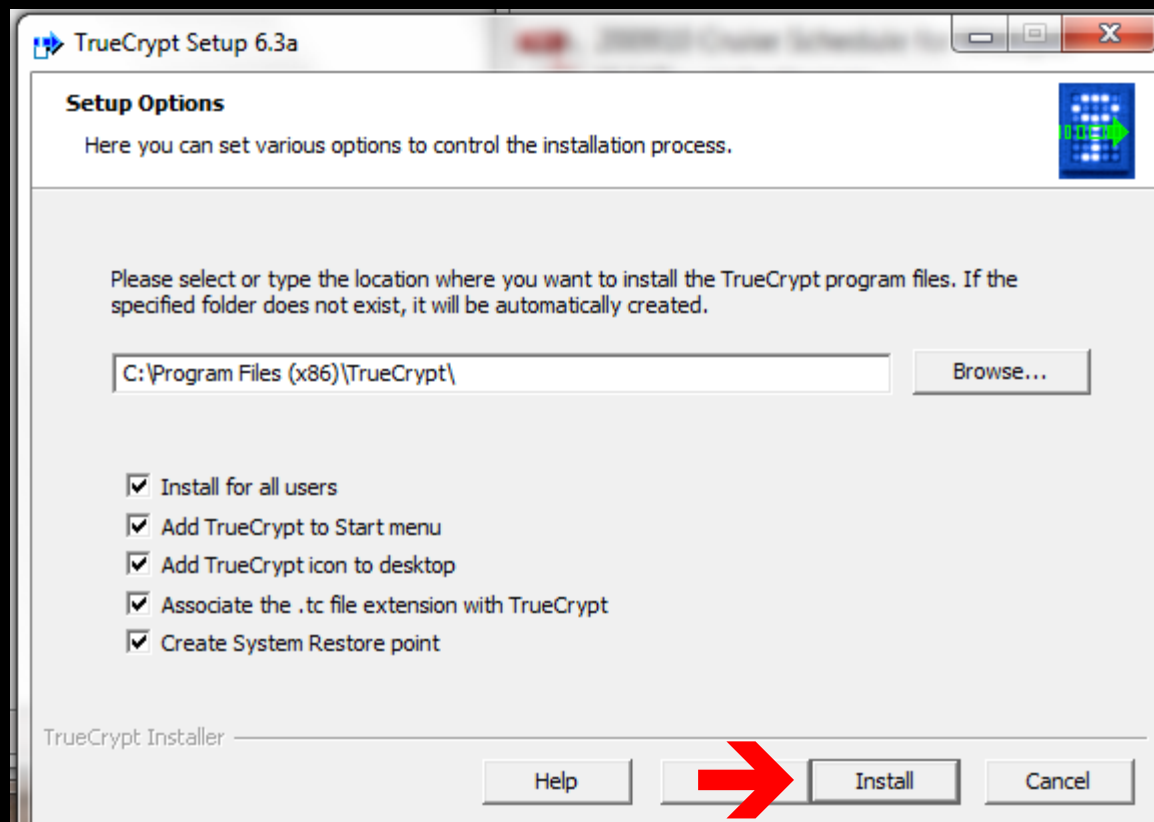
TrueCrypt Setup 6.3a

Setup Options

Here you can set various options to control the installation process.

Please select or type the location where you want to install the TrueCrypt program files. If the specified folder does not exist, it will be automatically created.

C:\Program Files (x86)\TrueCrypt\

Browse...

Install for all users

Add TrueCrypt to Start menu

Add TrueCrypt icon to desktop

Associate the .tc file extension with TrueCrypt

Create System Restore point

TrueCrypt Installer

Help

Install

Cancel